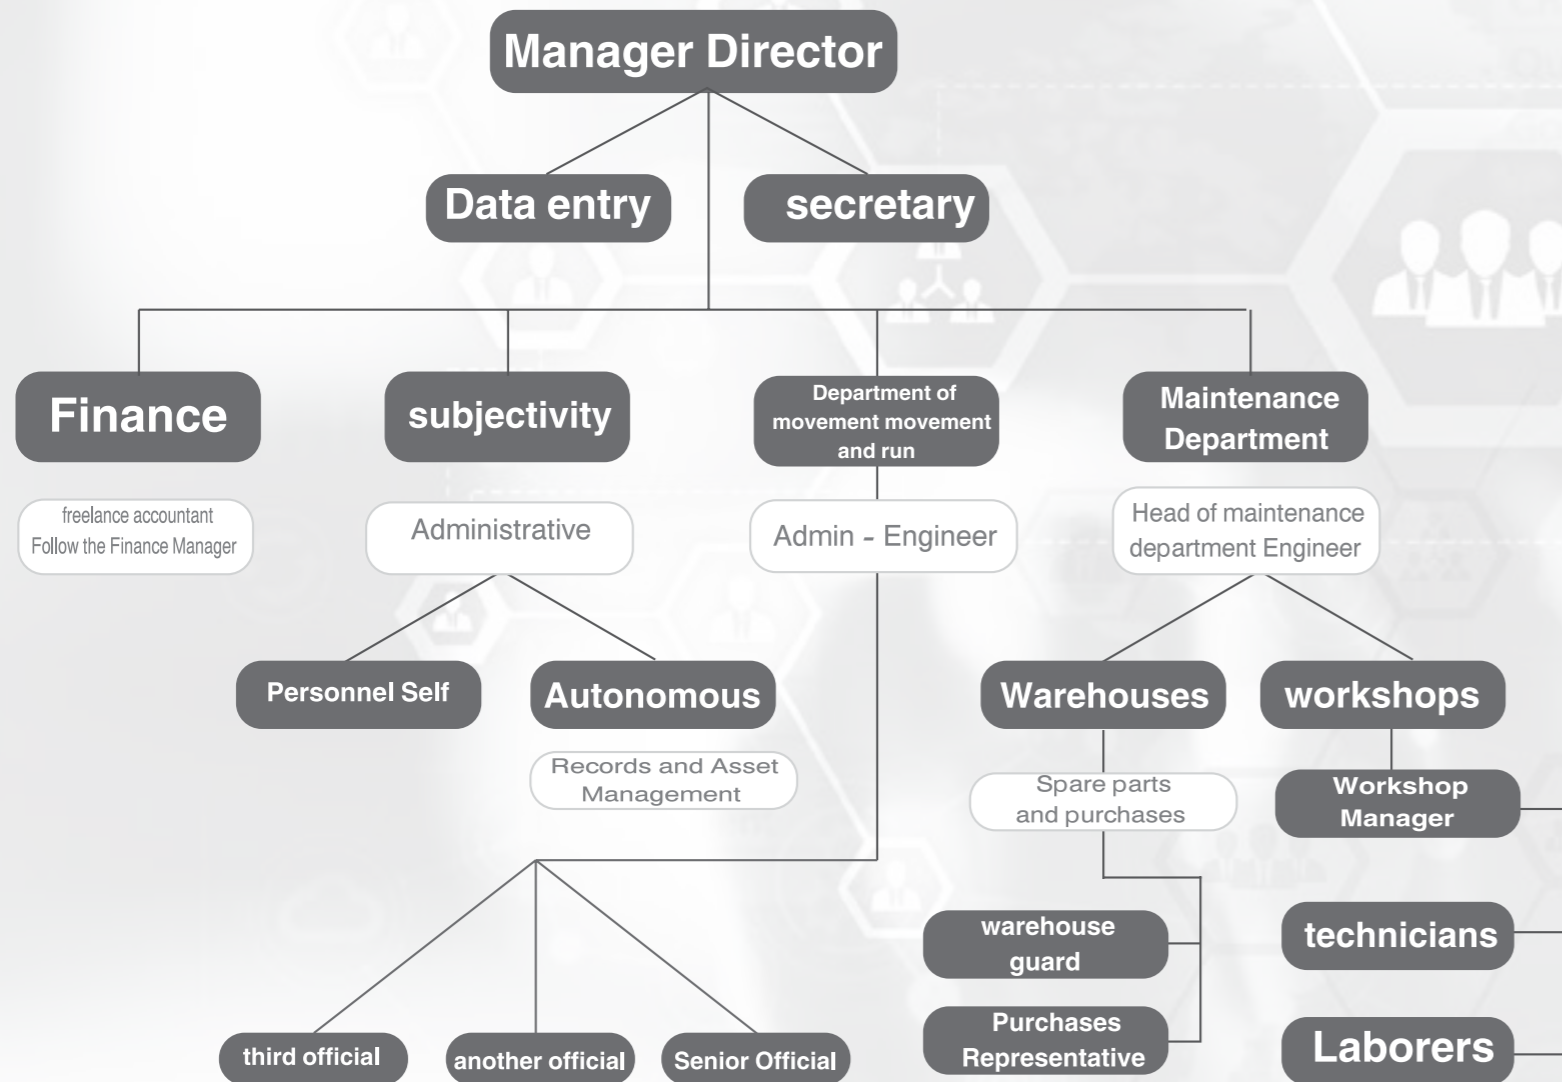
Manager Director

Data entry

secretary

Finance

freelance accountant
Follow the Finance Manager

subjectivity

Administrative

Personnel Self

Autonomous

Records and Asset Management

Department of movement movement and run

Admin - Engineer

third official

another official

Senior Official

Maintenance Department

Head of maintenance department Engineer

Warehouses

Spare parts and purchases

warehouse guard

Purchases Representative

workshops

Workshop Manager

technicians

Laborers